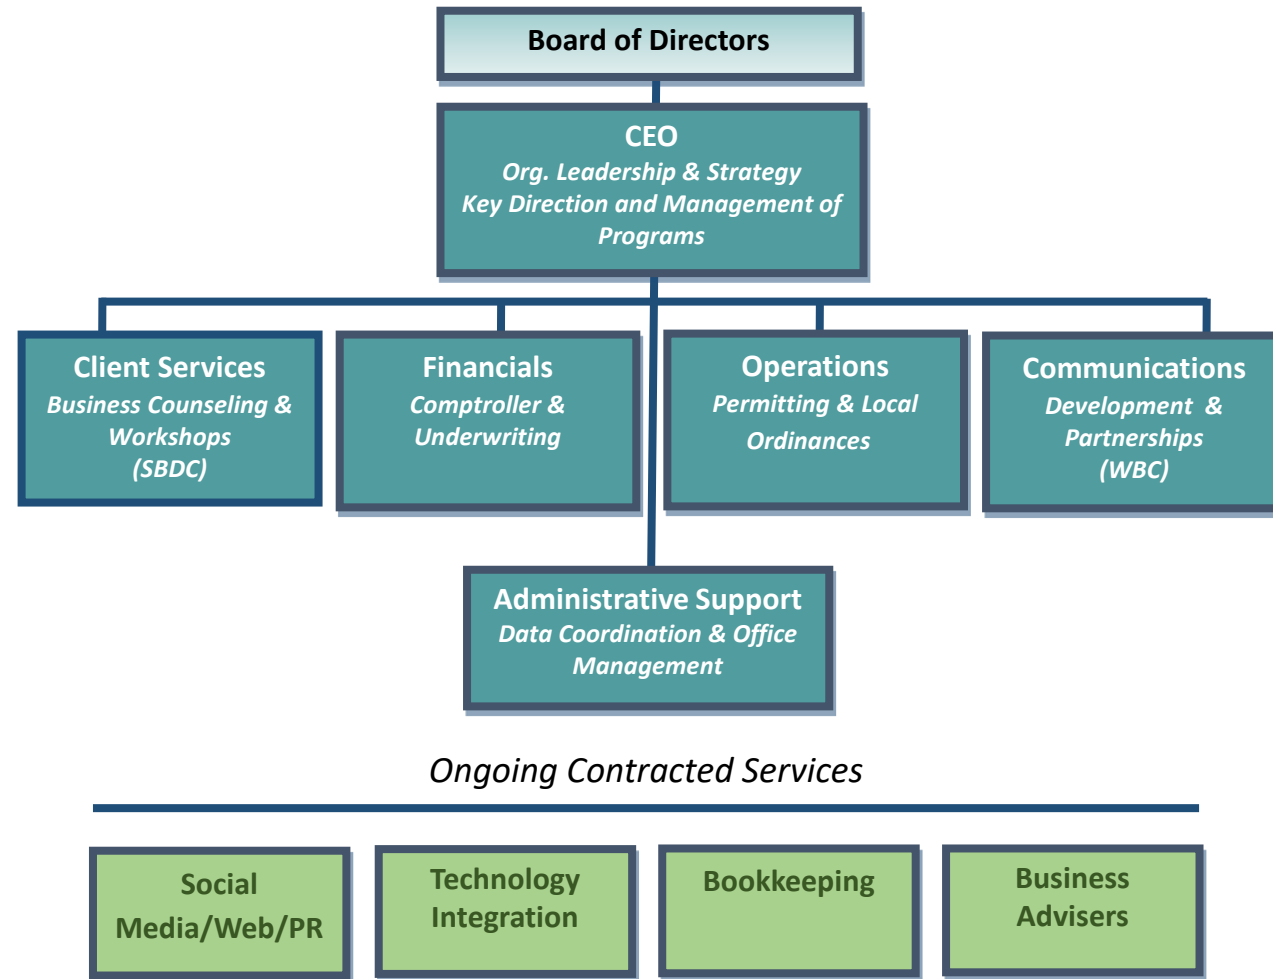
Board of Directors

CEO
Org. Leadership & Strategy
Key Direction and Management of Programs

Client Services
Business Counseling & Workshops
(SBDC)

Financials
Comptroller & Underwriting

Operations
Permitting & Local Ordinances

Communications
Development & Partnerships
(WBC)

Administrative Support
Data Coordination & Office Management

Ongoing Contracted Services

Social Media/Web/PR

Technology Integration

Bookkeeping

Business Advisers